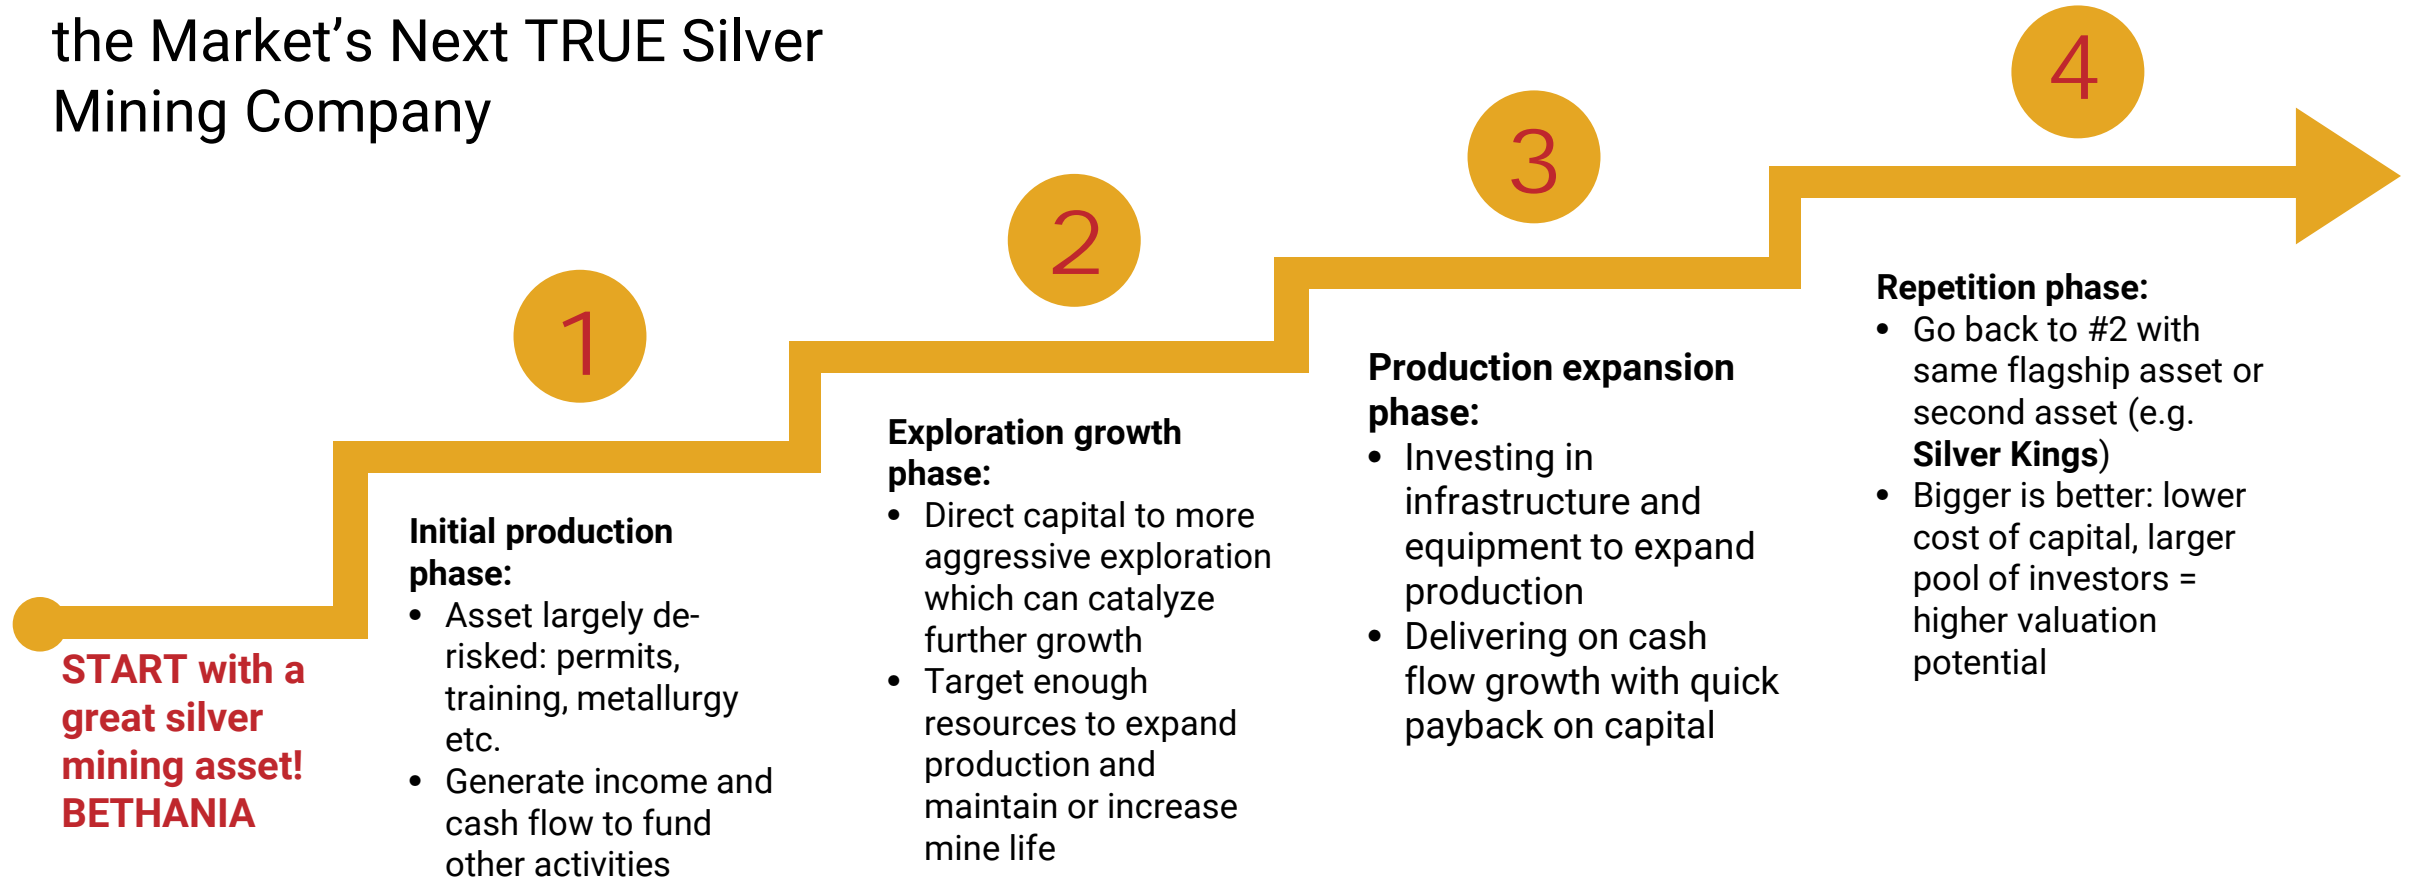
the Market's Next TRUE Silver Mining Company

START with a great silver mining asset! BETHANIA

1

Initial production phase:
- Asset largely de-risked: permits, training, metallurgy etc.
- Generate income and cash flow to fund other activities

2

Exploration growth phase:
- Direct capital to more aggressive exploration which can catalyze further growth
- Target enough resources to expand production and maintain or increase mine life

3

Production expansion phase:
- Investing in infrastructure and equipment to expand production
- Delivering on cash flow growth with quick payback on capital

4

Repetition phase:
- Go back to #2 with same flagship asset or second asset (e.g. Silver Kings)
- Bigger is better: lower cost of capital, larger pool of investors = higher valuation potential